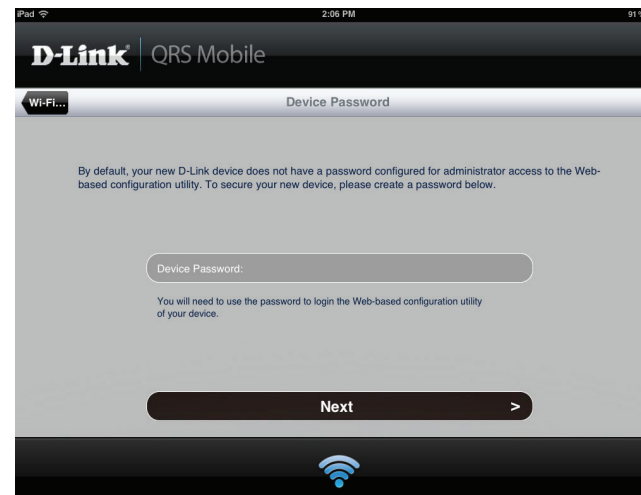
iPad
2:06 PM
91

D-Link | QRS Mobile

Wi-Fi...
Device Password

By default, your new D-Link device does not have a password configured for administrator access to the Web-based configuration utility. To secure your new device, please create a password below.

Device Password:

You will need to use the password to login the Web-based configuration utility of your device.

Next >